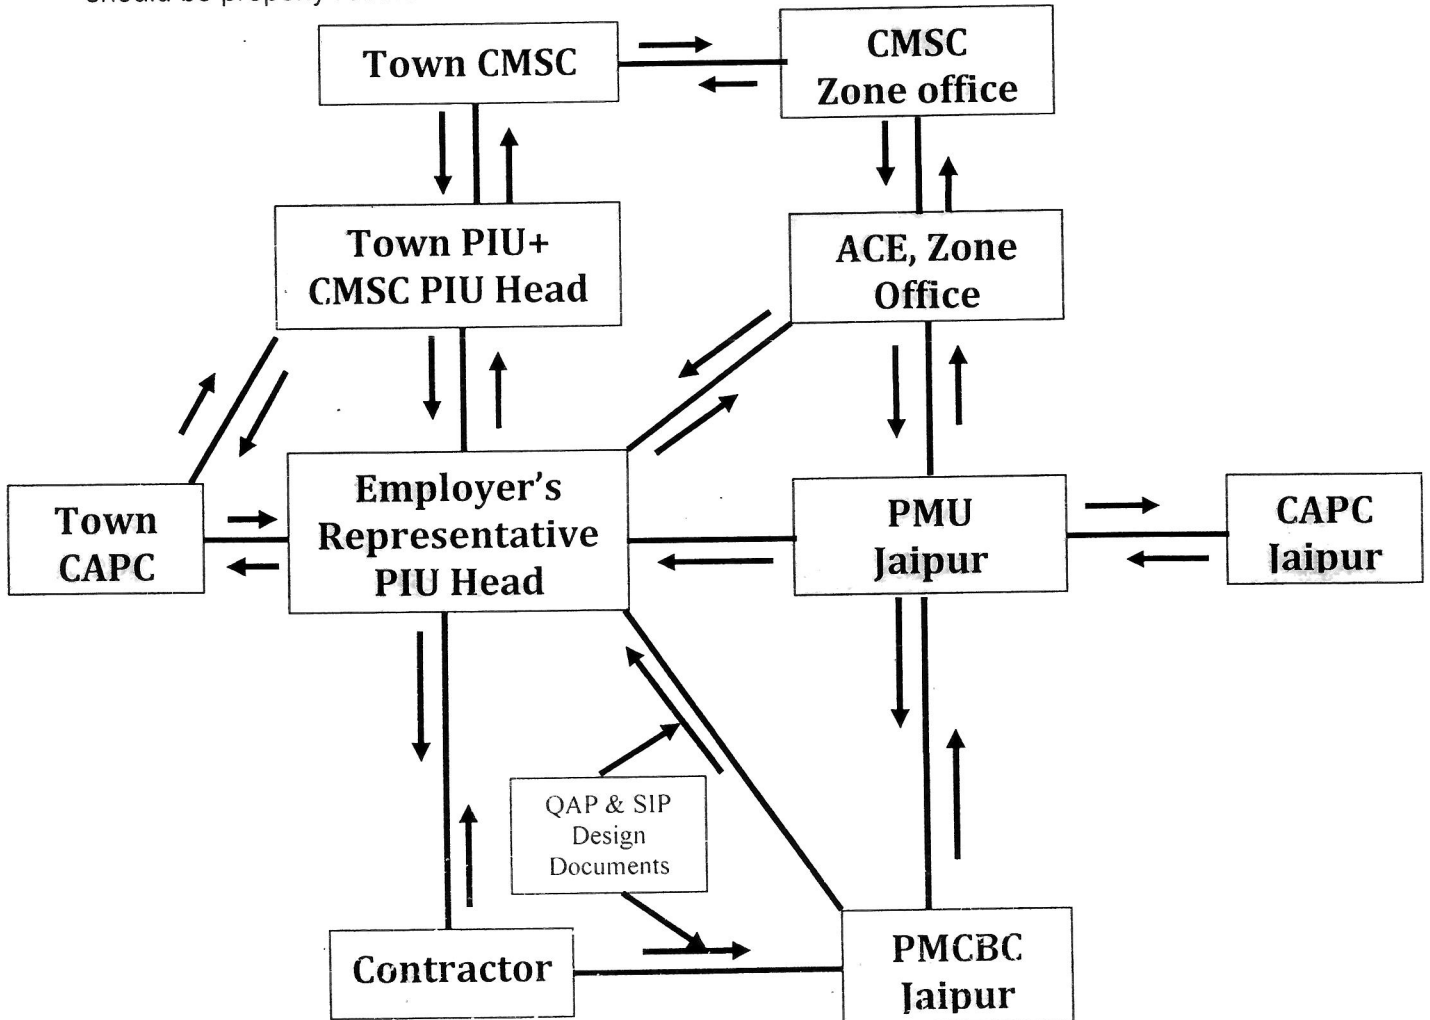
should be properly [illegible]

Town CMSC

CMSC Zone office

Town PIU+ CMSC PIU Head

ACE, Zone Office

Town CAPC

Employer's Representative PIU Head

PMU Jaipur

CAPC Jaipur

QAP & SIP Design Documents

Contractor

PMCBC Jaipur